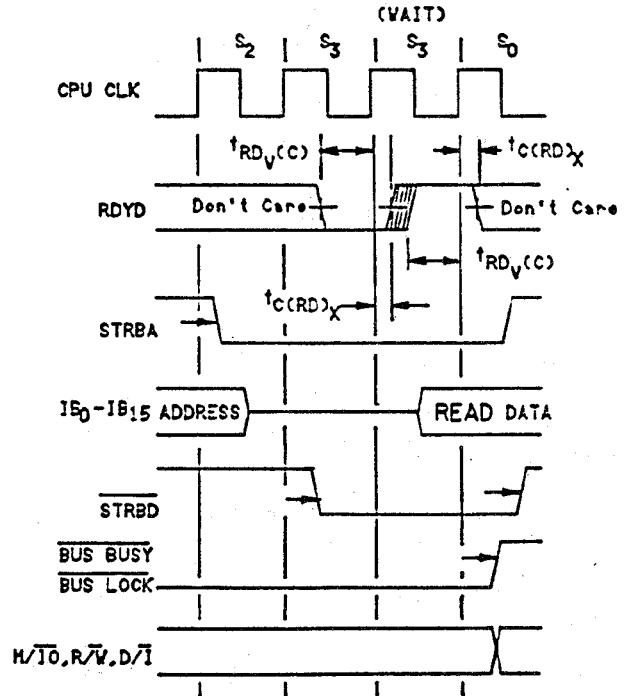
(WAIT)

$S_2$ $S_3$ $S_3$ $S_0$

CPU CLK

$t_{RD_V(C)}$

$t_{C(RD)_X}$

RDYD

Don't Care

Don't Care

$t_{RD_V(C)}$

$t_{C(RD)_X}$

STRBA

$IB_0-IB_{15}$ ADDRESS

READ DATA

$\overline{STRBD}$

$\overline{BUS\ BUSY}$

$\overline{BUS\ LOCK}$

$M/\overline{IO}, R/\overline{W}, D/\overline{I}$